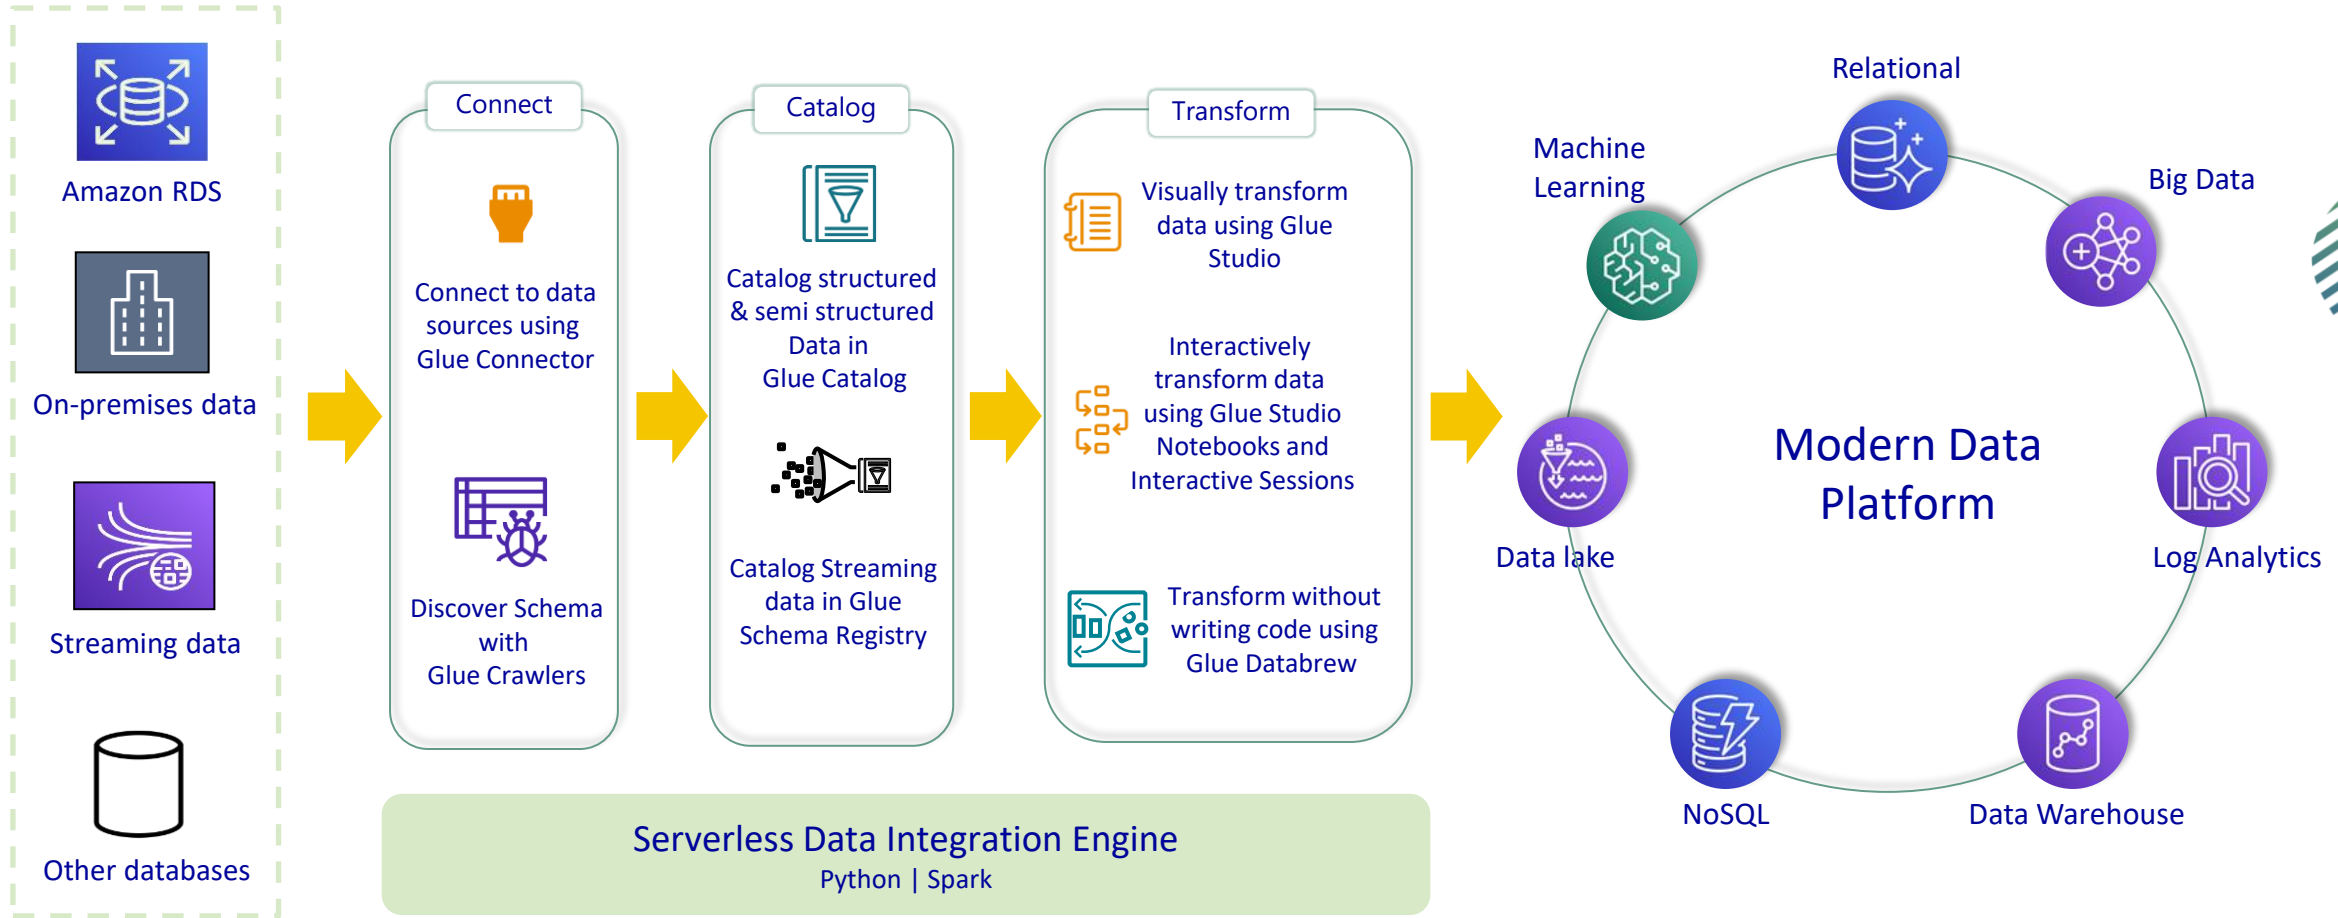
Amazon RDS

On-premises data

Streaming data

Other databases

Connect

Connect to data sources using Glue Connector

Discover Schema with Glue Crawlers

Catalog

Catalog structured & semi structured Data in Glue Catalog

Catalog Streaming data in Glue Schema Registry

Transform

Visually transform data using Glue Studio

Interactively transform data using Glue Studio Notebooks and Interactive Sessions

Transform without writing code using Glue Databrew

Serverless Data Integration Engine
Python | Spark

Relational

Machine Learning

Big Data

Modern Data Platform

Data lake

Log Analytics

NoSQL

Data Warehouse